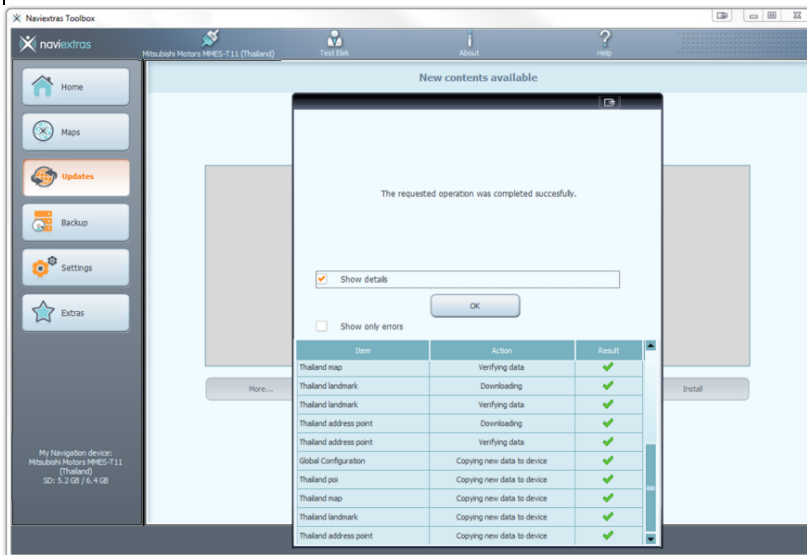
Naviextras Toolbox

naviextras

Mitsubishi Motors MMES-T11 (Thailand)

Test Elek

About

Help

Home

Maps

Updates

Backup

Settings

Extras

My Navigation device:
Mitsubishi Motors MMES-T11 (Thailand)
SD: 5.2 GB / 6.4 GB

New contents available

More...

Install

The requested operation was completed succesfully.

Show details

OK

Show only errors

| Item | Action | Result |
|---|---|---|
| Thailand map | Verifying data | ✔ |
| Thailand landmark | Downloading | ✔ |
| Thailand landmark | Verifying data | ✔ |
| Thailand address point | Downloading | ✔ |
| Thailand address point | Verifying data | ✔ |
| Global Configuration | Copying new data to device | ✔ |
| Thailand poi | Copying new data to device | ✔ |
| Thailand map | Copying new data to device | ✔ |
| Thailand landmark | Copying new data to device | ✔ |
| Thailand address point | Copying new data to device | ✔ |